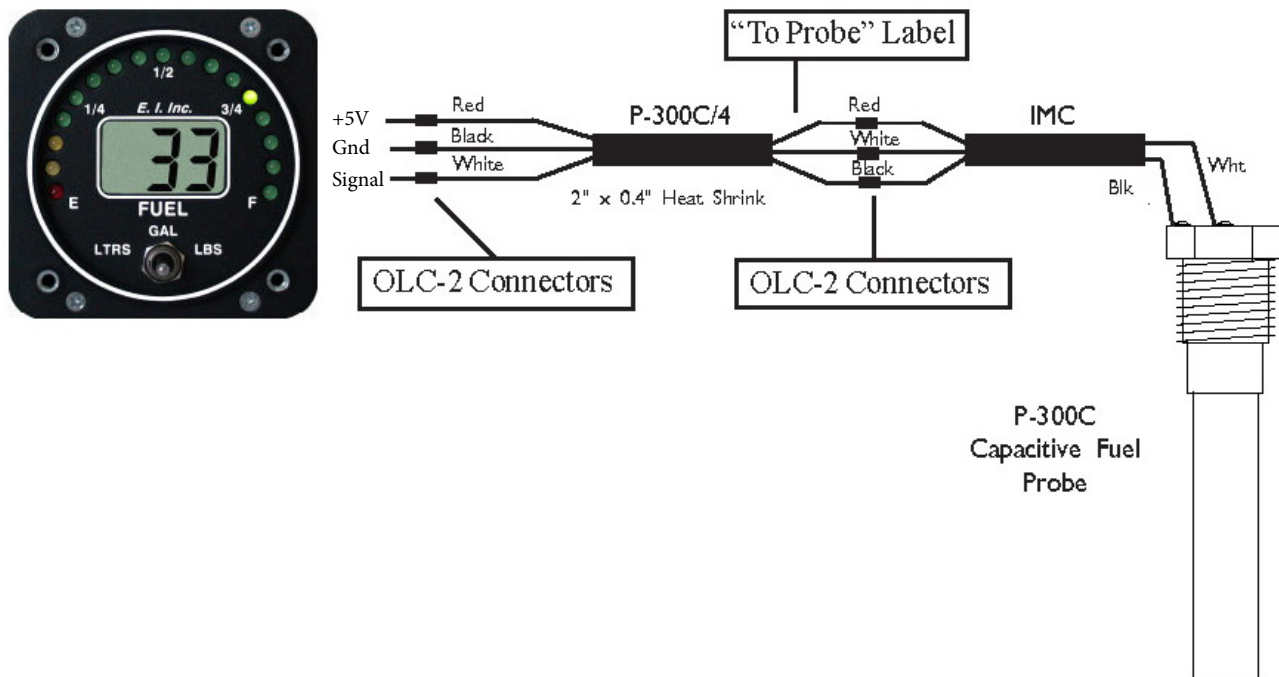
1/2
1/4
E. I. Inc.
3/4
33
E
F
FUEL
GAL
LTRS
LBS

"To Probe" Label

+5V
Gnd
Signal
Red
Black
White
P-300C/4
2" x 0.4" Heat Shrink
Red
White
Black
IMC
Wht
Blk

OLC-2 Connectors
OLC-2 Connectors

P-300C
Capacitive Fuel
Probe